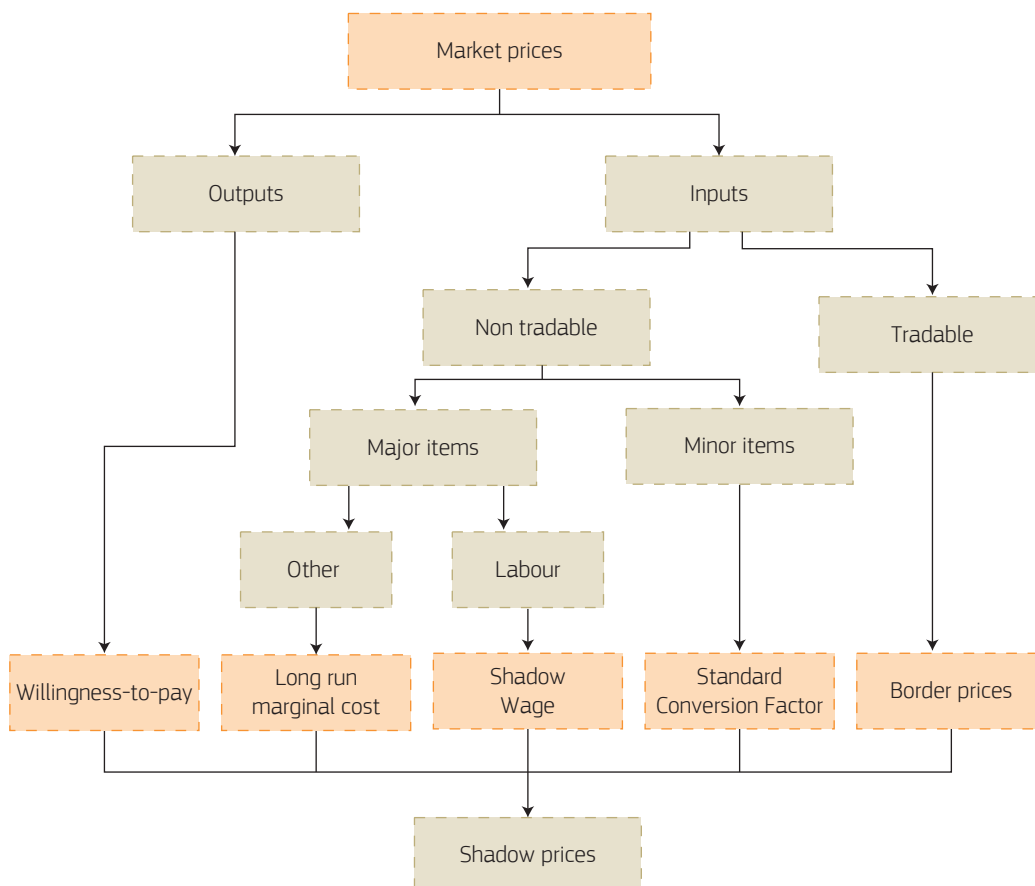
Market prices

Outputs

Inputs

Non tradable

Tradable

Major items

Minor items

Other

Labour

Willingness-to-pay

Long run marginal cost

Shadow Wage

Standard Conversion Factor

Border prices

Shadow prices